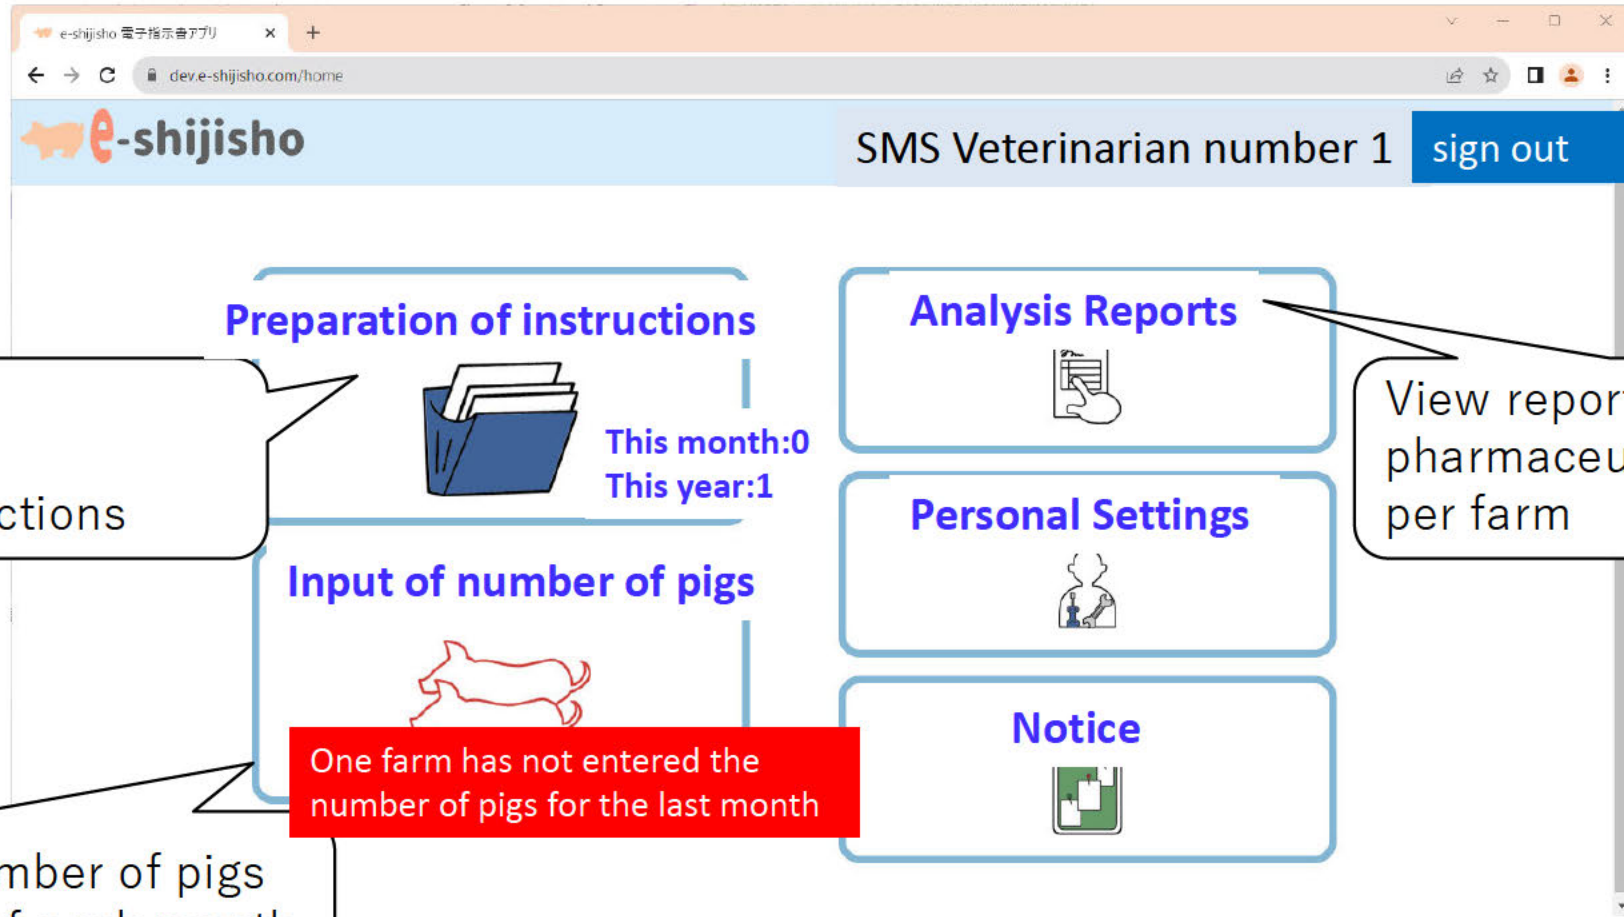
e-shijisho 電子指示書アプリ ×

dev.e-shijisho.com/home

e-shijisho

SMS Veterinarian number 1

sign out

Preparation of instructions

This month:0
This year:1

ctions

Analysis Reports

View repor
pharmaceu
per farm

Personal Settings

Input of number of pigs

One farm has not entered the number of pigs for the last month

Notice

mber of pigs
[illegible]